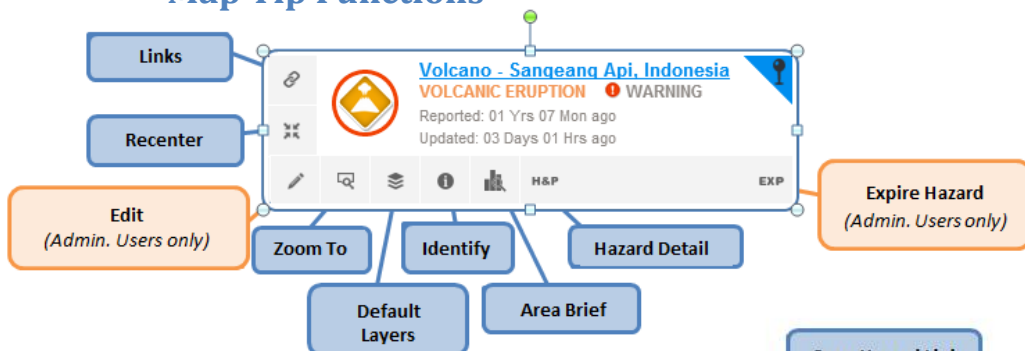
Map Tip Functions

Links

Recenter

Volcano - Sangeang Api, Indonesia
VOLCANIC ERUPTION WARNING
Reported: 01 Yrs 07 Mon ago
Updated: 03 Days 01 Hrs ago

H&P

EXP

Expire Hazard
(Admin. Users only)

Edit
(Admin. Users only)

Zoom To

Identify

Hazard Detail

Default Layers

Area Brief

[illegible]